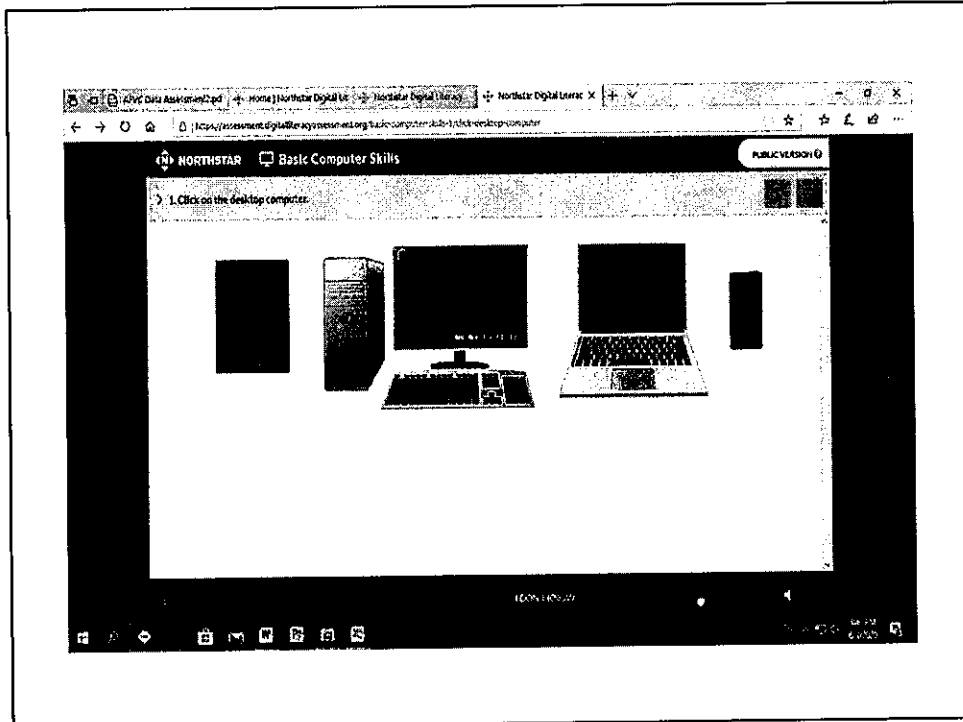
ABVC Data Assessment2.pdf | Home | Northstar Digital Lit | Northstar Digital Literacy | Northstar Digital Literac ×

https://assessment.digitalliteracyassessment.org/basic-computer-skills-1/click-desktop-computer

NORTHSTAR Basic Computer Skills

PUBLIC VERSION

1. Click on the desktop computer.

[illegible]